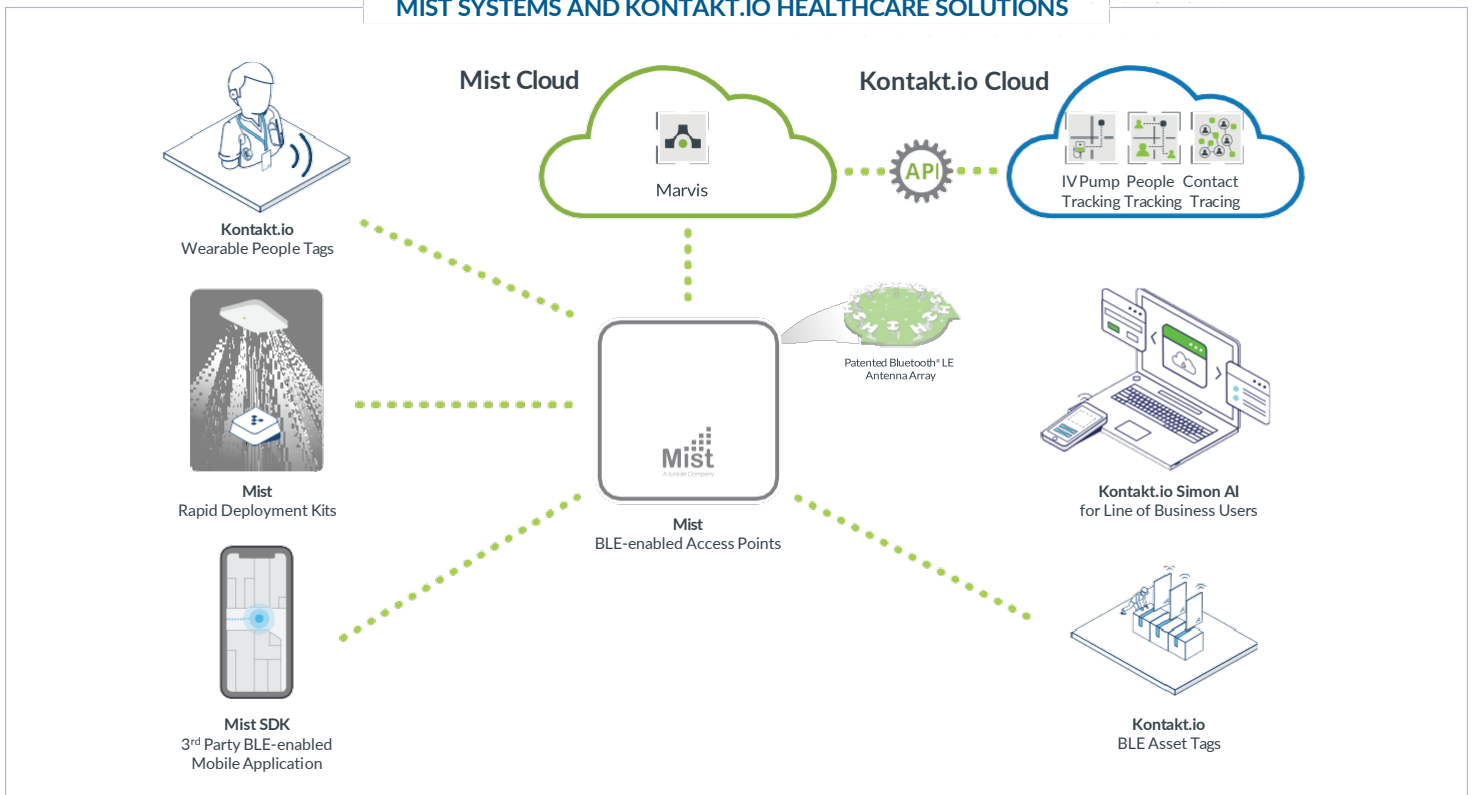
MIST SYSTEMS AND KONTAKT.IO HEALTHCARE SOLUTIONS

Mist Cloud

Marvis

Kontakt.io Cloud

API

IV Pump Tracking

People Tracking

Contact Tracing

Kontakt.io
Wearable People Tags

Patented Bluetooth® LE Antenna Array

Mist
A Juniper Company

Mist
Rapid Deployment Kits

Mist
BLE-enabled Access Points

Kontakt.io Simon AI
for Line of Business Users

Mist SDK
3rd Party BLE-enabled Mobile Application

Kontakt.io
BLE Asset Tags